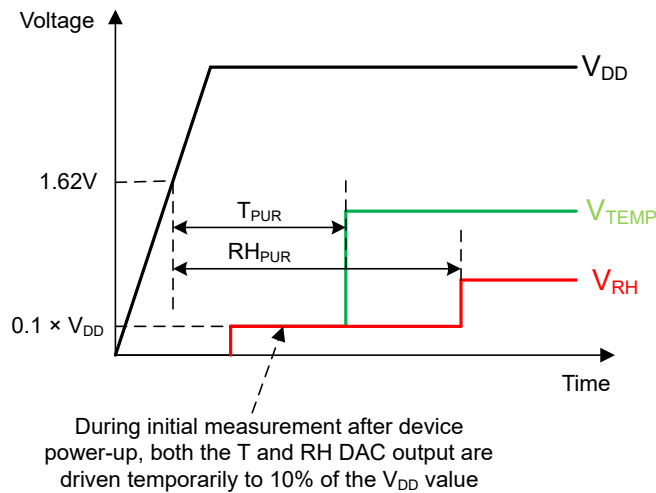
Voltage

$V_{DD}$

1.62V

$T_{PUR}$

$V_{TEMP}$

$RH_{PUR}$

$V_{RH}$

0.1 × $V_{DD}$

Time

During initial measurement after device power-up, both the T and RH DAC output are driven temporarily to 10% of the $V_{DD}$ value